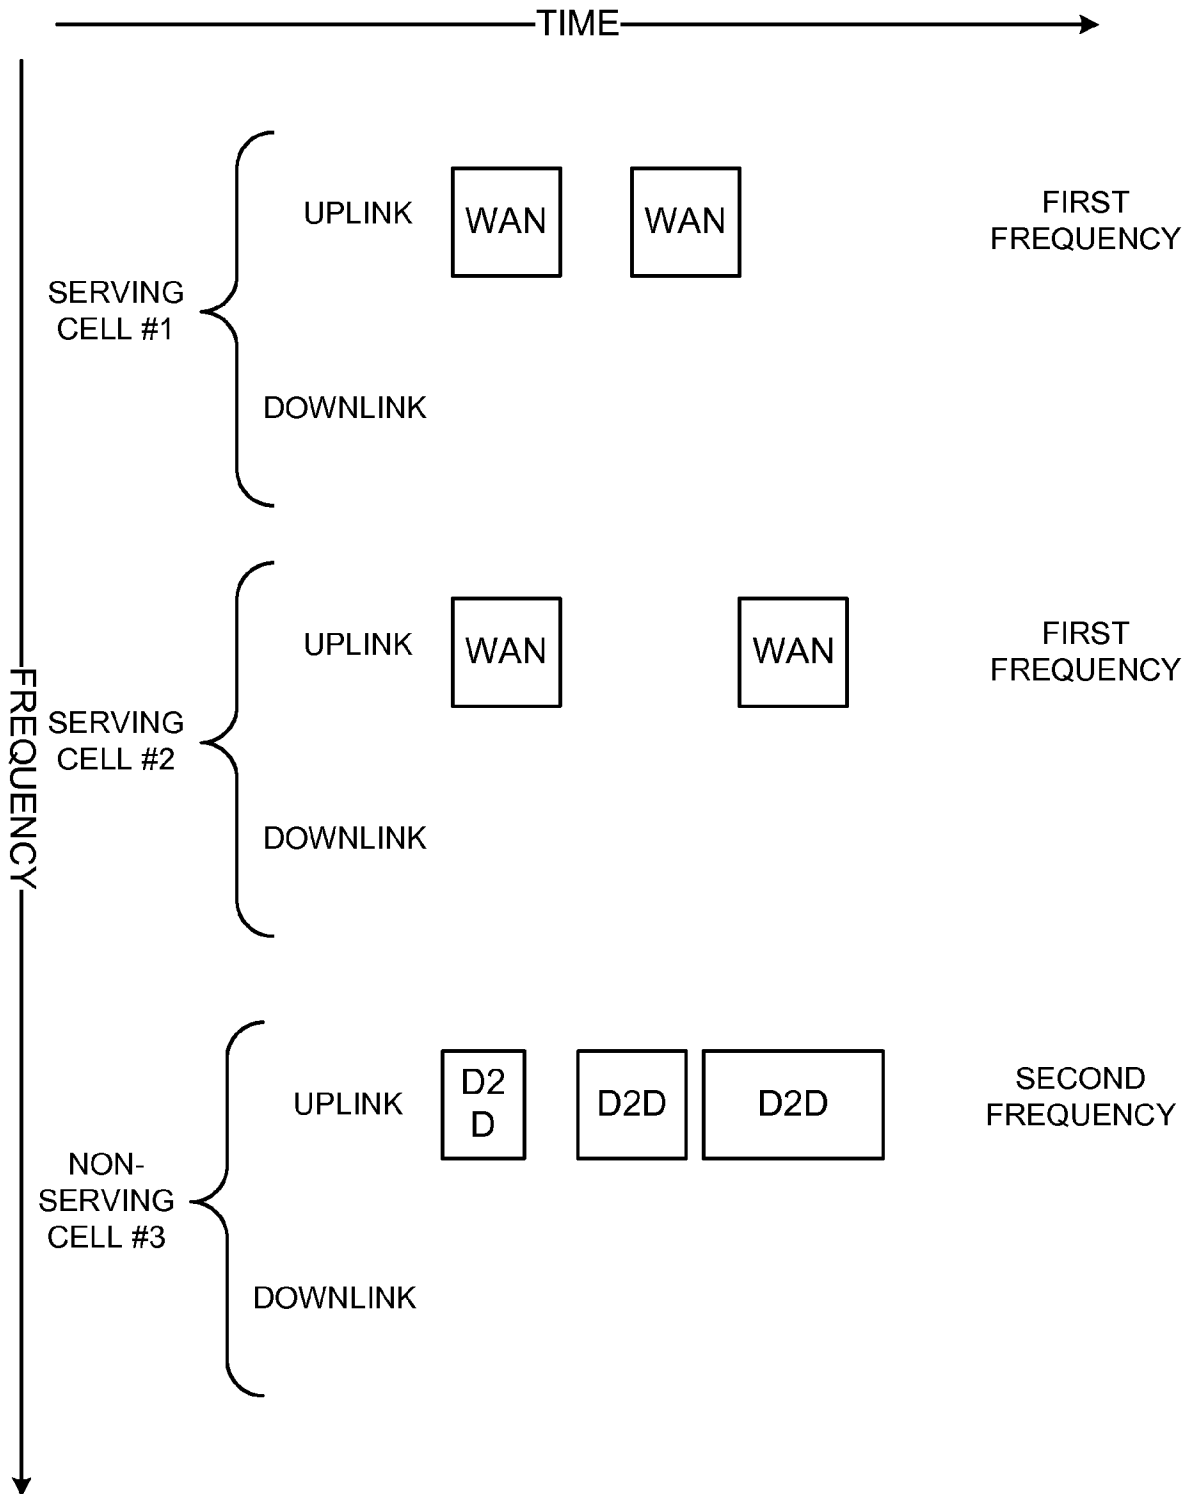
TIME

FREQUENCY

SERVING CELL #1

UPLINK

WAN

WAN

FIRST FREQUENCY

DOWNLINK

SERVING CELL #2

UPLINK

WAN

WAN

FIRST FREQUENCY

DOWNLINK

NON-SERVING CELL #3

UPLINK

D2D

D2D

D2D

SECOND FREQUENCY

DOWNLINK